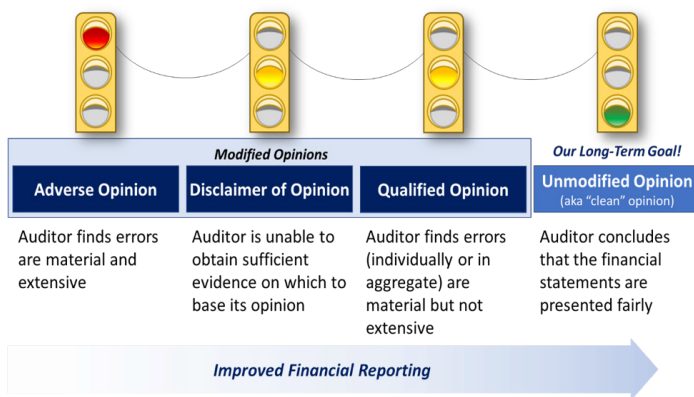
Modified Opinions

Our Long-Term Goal!

Adverse Opinion

Disclaimer of Opinion

Qualified Opinion

Unmodified Opinion
(aka "clean" opinion)

Auditor finds errors are material and extensive

Auditor is unable to obtain sufficient evidence on which to base its opinion

Auditor finds errors (individually or in aggregate) are material but not extensive

Auditor concludes that the financial statements are presented fairly

Improved Financial Reporting